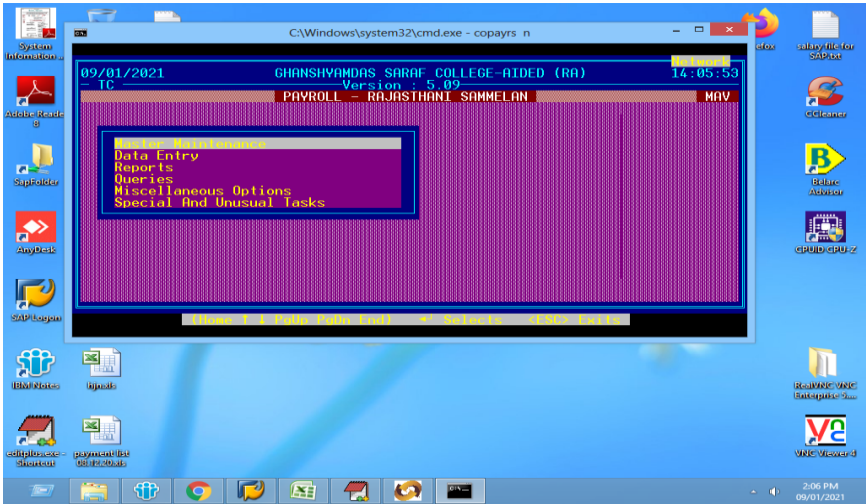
System Information...
Adobe Reader 9
SapFolder
AnyDesk
SAP Logon
IBM Notes
bjn.xls
editplus.exe - Shortcut
payment list 08.12.20.xls

C:\Windows\system32\cmd.exe - copayrs n

Network
09/01/2021 GHANSHYAMDAS SARAF COLLEGE-AIDED (RA) 14:05:53
- TC - Version : 5.09
PAYROLL - RAJASTHANI SAMMELAN MAV

Master Maintenance
Data Entry
Reports
Queries
Miscellaneous Options
Special And Unusual Tasks

(Home ↑ ↓ PgUp PgDn End) ↵ Selects <ESC> Exits

efox
salary file for SAP.txt
CCleaner
Belarc Advisor
CPUID CPU-Z
RealVNC VNC Enterprise 5....
VNC Viewer 4

2:06 PM
09/01/2021